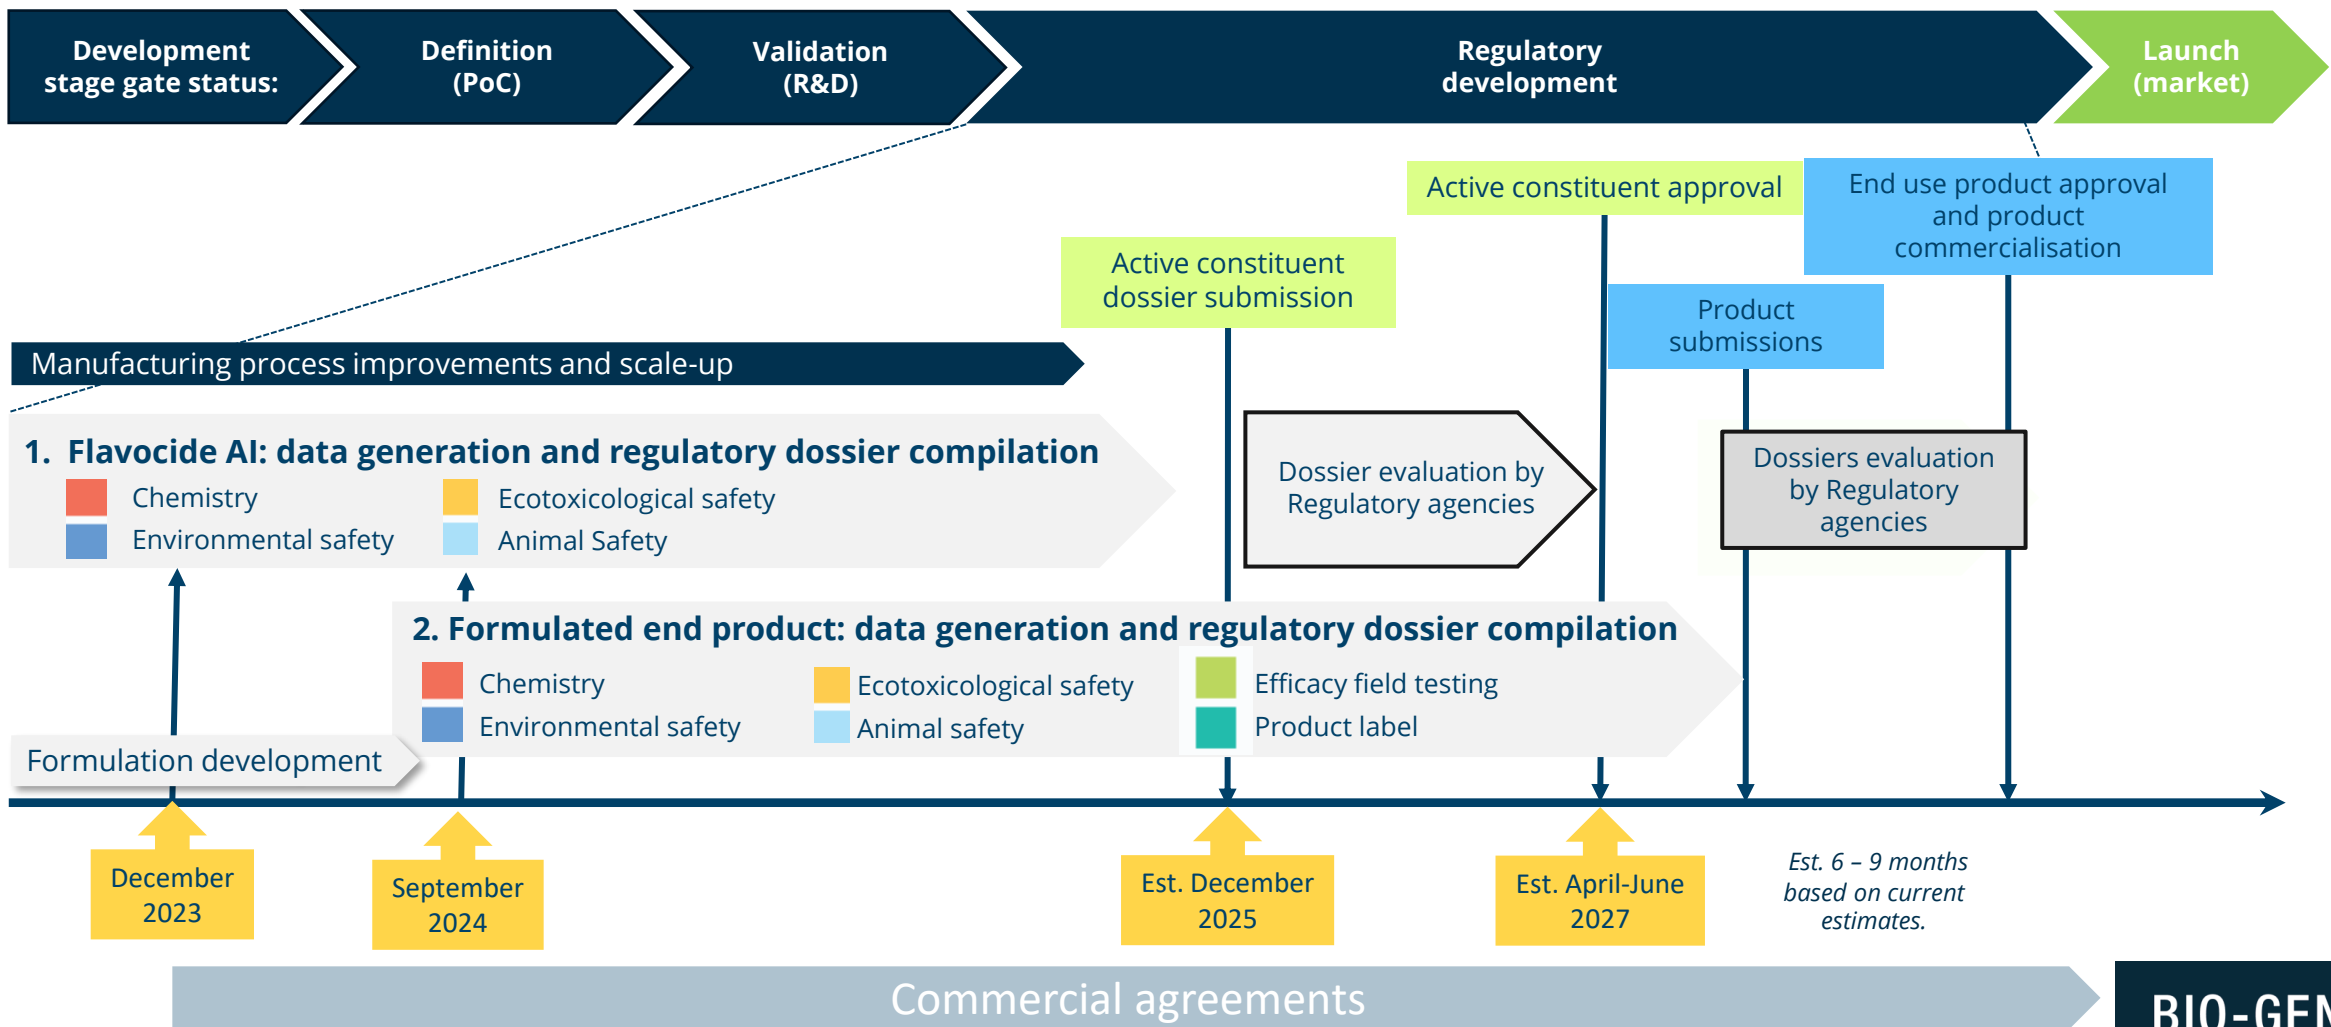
Development stage gate status:

Definition (PoC)

Validation (R&D)

Regulatory development

Launch (market)

Active constituent approval

End use product approval and product commercialisation

Active constituent dossier submission

Product submissions

Manufacturing process improvements and scale-up

1. Flavocide AI: data generation and regulatory dossier compilation

Chemistry

Ecotoxicological safety

Environmental safety

Animal Safety

Dossier evaluation by Regulatory agencies

Dossiers evaluation by Regulatory agencies

2. Formulated end product: data generation and regulatory dossier compilation

Chemistry

Ecotoxicological safety

Efficacy field testing

Environmental safety

Animal safety

Product label

Formulation development

December 2023

September 2024

Est. December 2025

Est. April-June 2027

Est. 6 – 9 months based on current estimates.

Commercial agreements

BIO-GEN